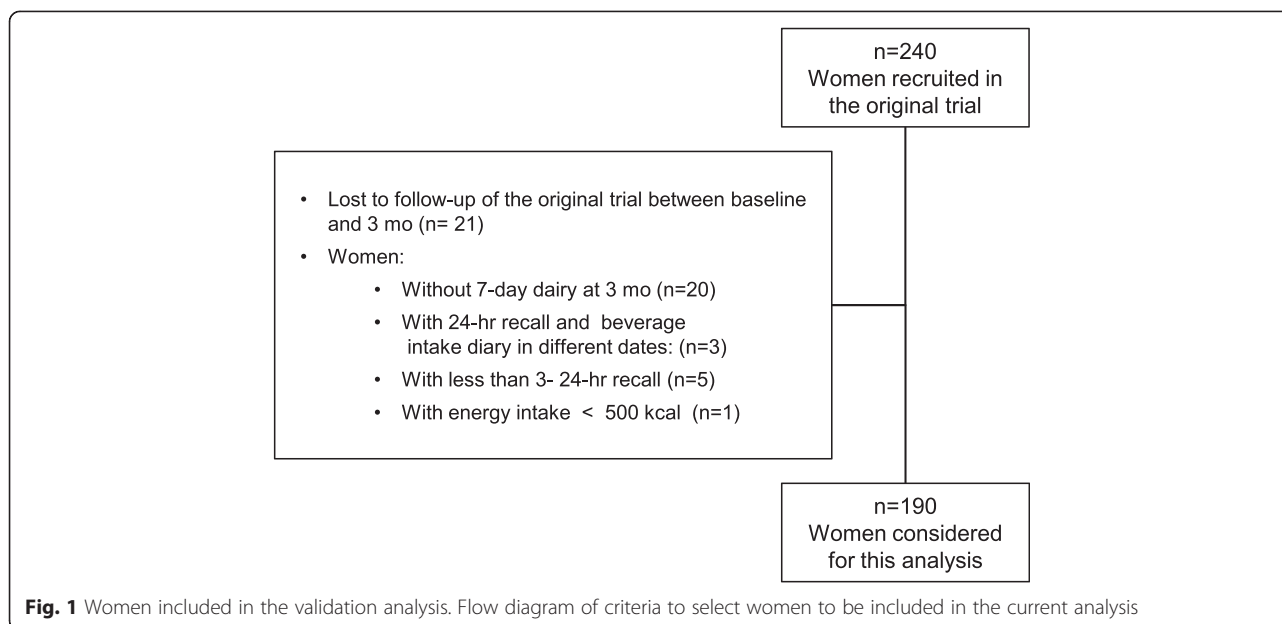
n=240
Women recruited in the original trial

• Lost to follow-up of the original trial between baseline and 3 mo (n= 21)
• Women:
• Without 7-day dairy at 3 mo (n=20)
• With 24-hr recall and beverage intake diary in different dates: (n=3)
• With less than 3- 24-hr recall (n=5)
• With energy intake < 500 kcal (n=1)

n=190
Women considered for this analysis

**Fig. 1** Women included in the validation analysis. Flow diagram of criteria to select women to be included in the current analysis